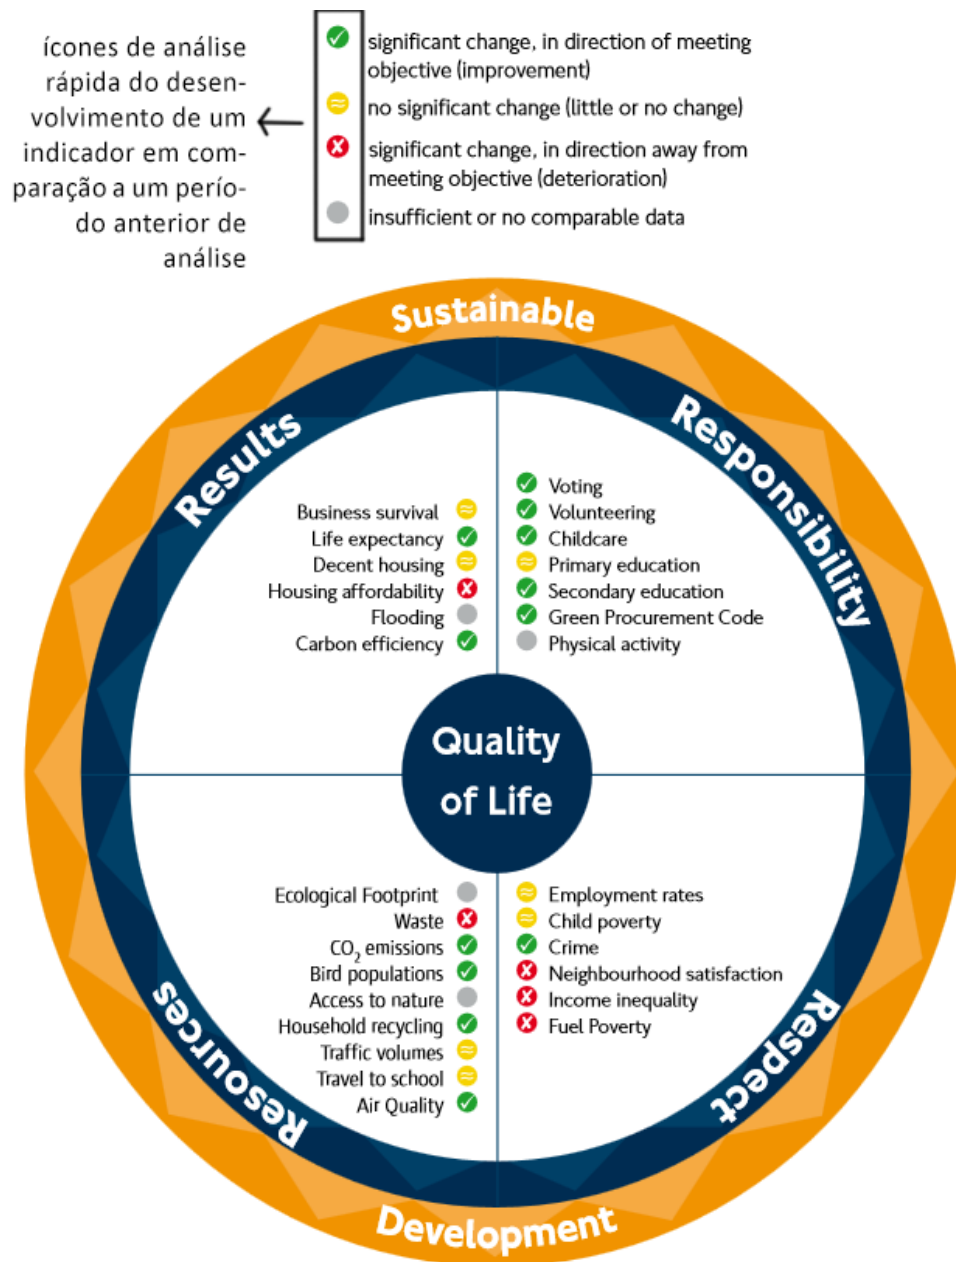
ícones de análise rápida do desenvolvimento de um indicador em comparação a um período anterior de análise

significant change, in direction of meeting objective (improvement)
no significant change (little or no change)
significant change, in direction away from meeting objective (deterioration)
insufficient or no comparable data

Sustainable

Results

Business survival
Life expectancy
Decent housing
Housing affordability
Flooding
Carbon efficiency

Responsibility

Voting
Volunteering
Childcare
Primary education
Secondary education
Green Procurement Code
Physical activity

Quality of Life

Ecological Footprint
Waste
$CO_2$ emissions
Bird populations
Access to nature
Household recycling
Traffic volumes
Travel to school
Air Quality

Resources

Employment rates
Child poverty
Crime
Neighbourhood satisfaction
Income inequality
Fuel Poverty

Respect

Development